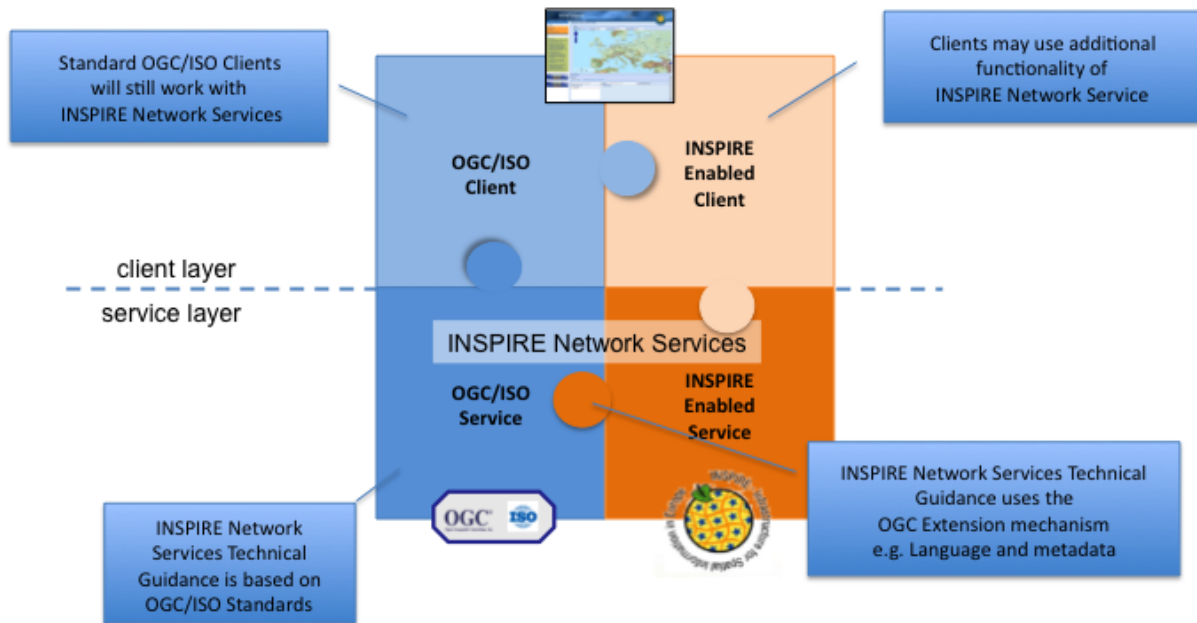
Standard OGC/ISO Clients will still work with INSPIRE Network Services

Clients may use additional functionality of INSPIRE Network Service

OGC/ISO Client

INSPIRE Enabled Client

client layer

service layer

INSPIRE Network Services

OGC/ISO Service

INSPIRE Enabled Service

INSPIRE Network Services Technical Guidance uses the OGC Extension mechanism e.g. Language and metadata

INSPIRE Network Services Technical Guidance is based on OGC/ISO Standards

OGC

ISO

INSPIRE infrastructure for spatial information in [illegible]